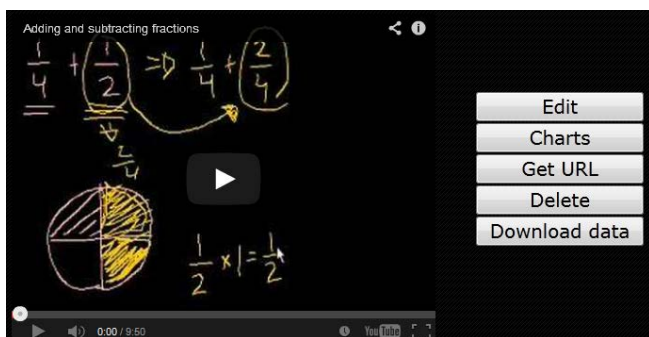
Adding and subtracting fractions

$\frac{1}{4} + \frac{1}{2} \Rightarrow \frac{1}{4} + \frac{2}{4}$

$\frac{2}{4}$

$\frac{1}{2} \times 1 = \frac{1}{2}$

0:00 / 9:50

YouTube

Edit
Charts
Get URL
Delete
Download data